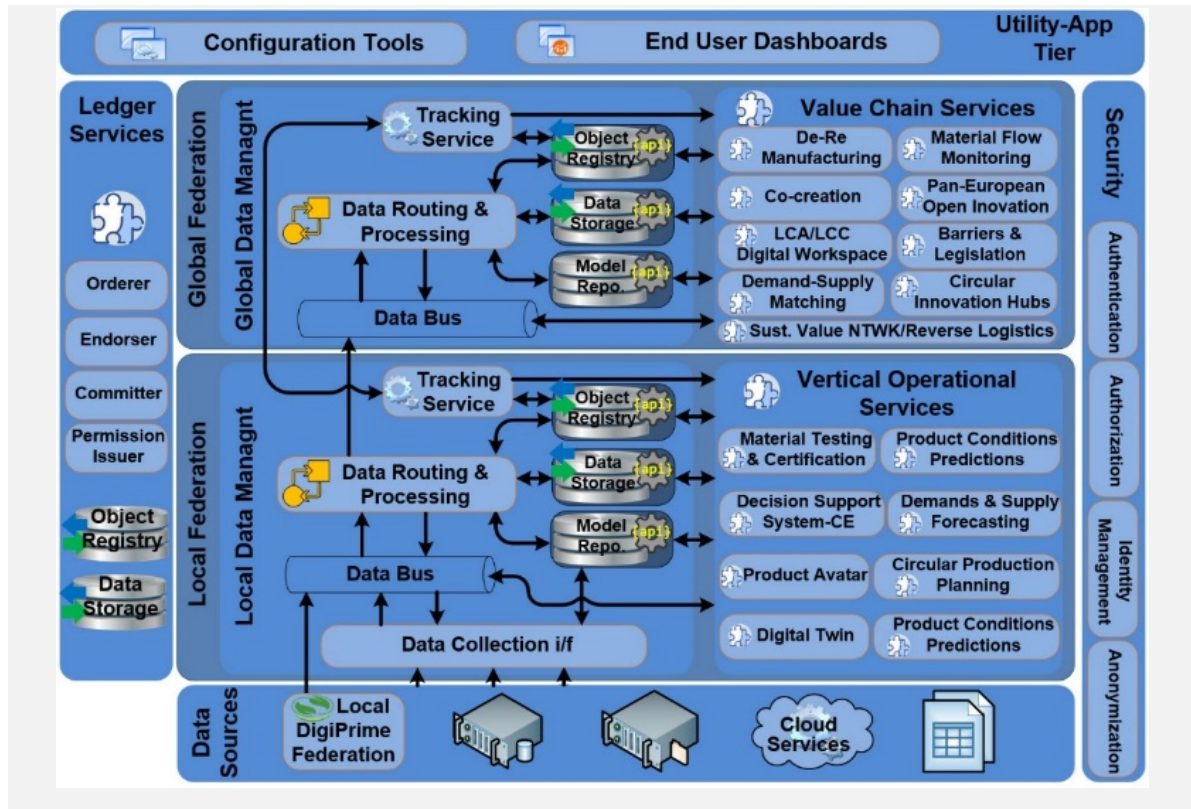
Configuration Tools

End User Dashboards

Utility-App Tier

Ledger Services

Orderer

Endorser

Committer

Permission Issuer

Object Registry

Data Storage

Global Federation

Global Data Managnt

Tracking Service

Object Registry {api}

Data Routing & Processing

Data Storage {api}

Model Repo. {api}

Data Bus

Value Chain Services

De-Re Manufacturing

Material Flow Monitoring

Co-creation

Pan-European Open Inovation

LCA/LCC Digital Workspace

Barriers & Legislation

Demand-Supply Matching

Circular Innovation Hubs

Sust. Value NTWK/Reverse Logistics

Local Federation

Local Data Managnt

Tracking Service

Object Registry {api}

Data Routing & Processing

Data Storage {api}

Model Repo. {api}

Data Bus

Data Collection i/f

Vertical Operational Services

Material Testing & Certification

Product Conditions Predictions

Decision Support System-CE

Demands & Supply Forecasting

Product Avatar

Circular Production Planning

Digital Twin

Product Conditions Predictions

Security

Authentication

Authorization

Identity Management

Anonymization

Data Sources

Local DigiPrime Federation

Cloud Services